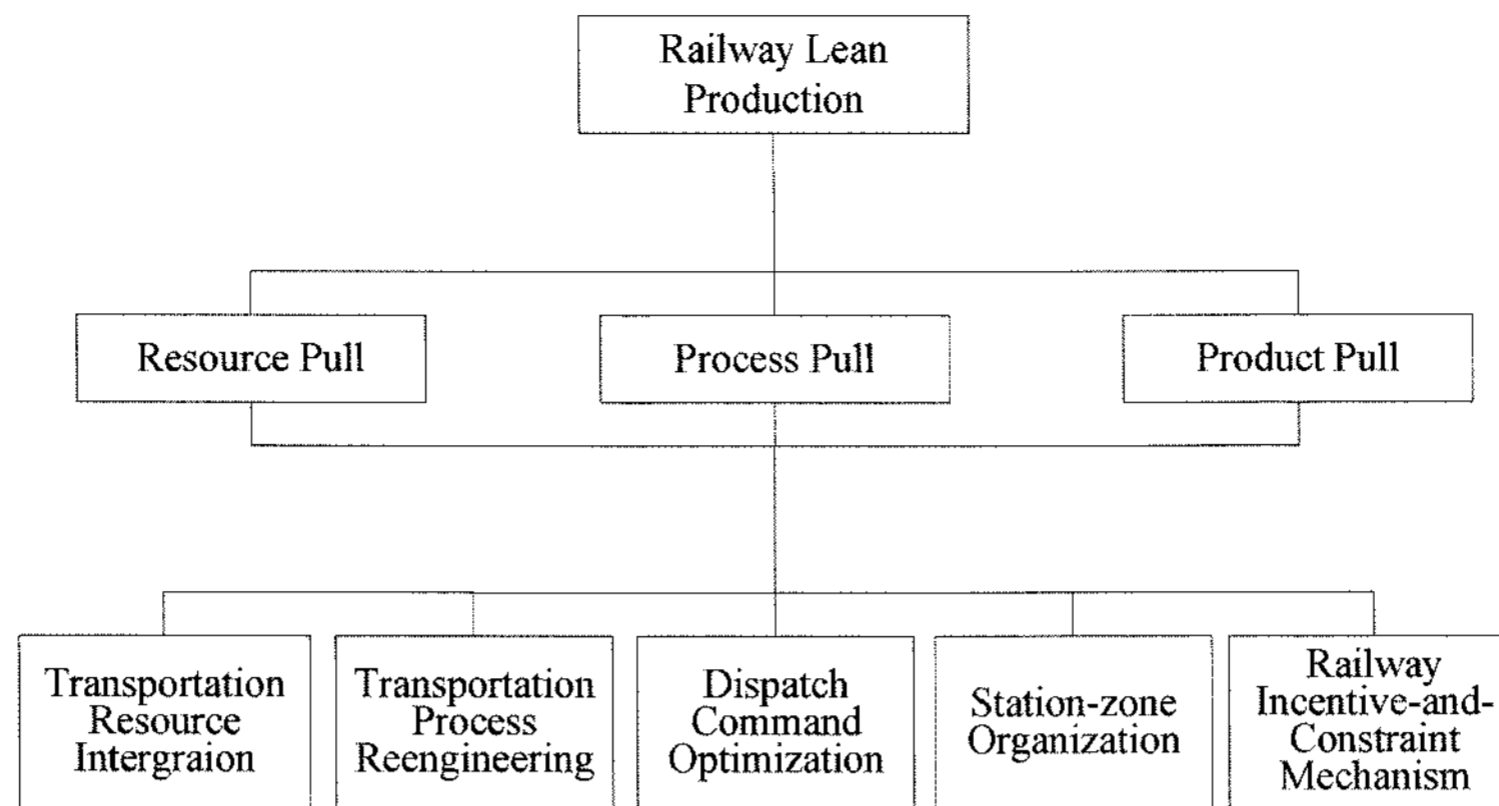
Railway Lean Production

Resource Pull

Process Pull

Product Pull

Transportation Resource Intergraion

Transportation Process Reengineering

Dispatch Command Optimization

Station-zone Organization

Railway Incentive-and-Constraint Mechanism